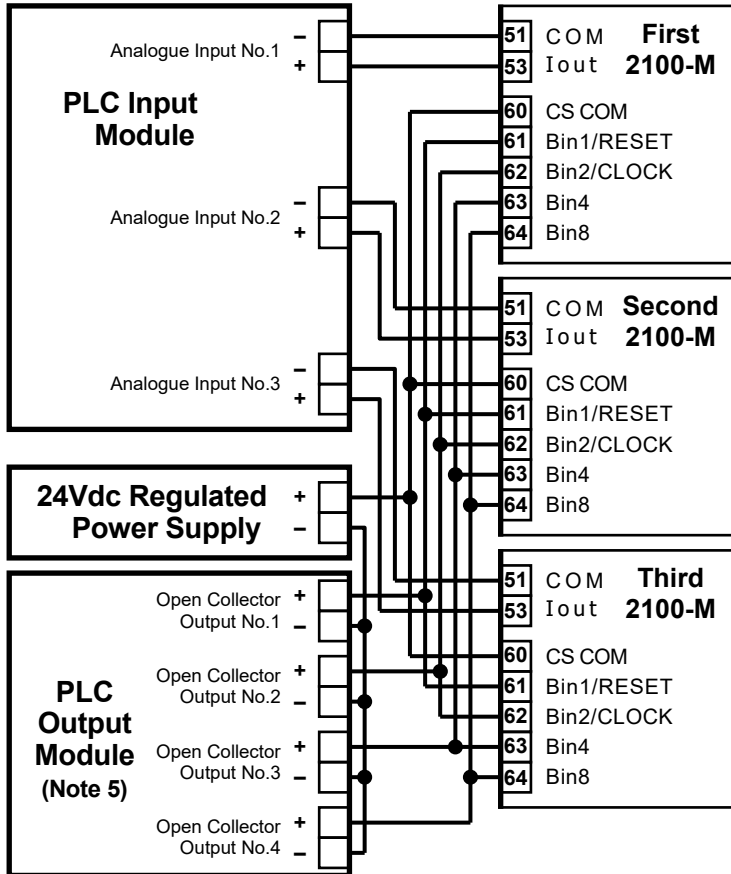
Analogue Input No.1 – +

PLC Input Module

Analogue Input No.2 – +

Analogue Input No.3 – +

24Vdc Regulated Power Supply + –

PLC Output Module (Note 5)

Open Collector Output No.1 + –

Open Collector Output No.2 + –

Open Collector Output No.3 + –

Open Collector Output No.4 + –

First 2100-M
51 COM
53 Iout
60 CS COM
61 Bin1/RESET
62 Bin2/CLOCK
63 Bin4
64 Bin8

Second 2100-M
51 COM
53 Iout
60 CS COM
61 Bin1/RESET
62 Bin2/CLOCK
63 Bin4
64 Bin8

Third 2100-M
51 COM
53 Iout
60 CS COM
61 Bin1/RESET
62 Bin2/CLOCK
63 Bin4
64 Bin8